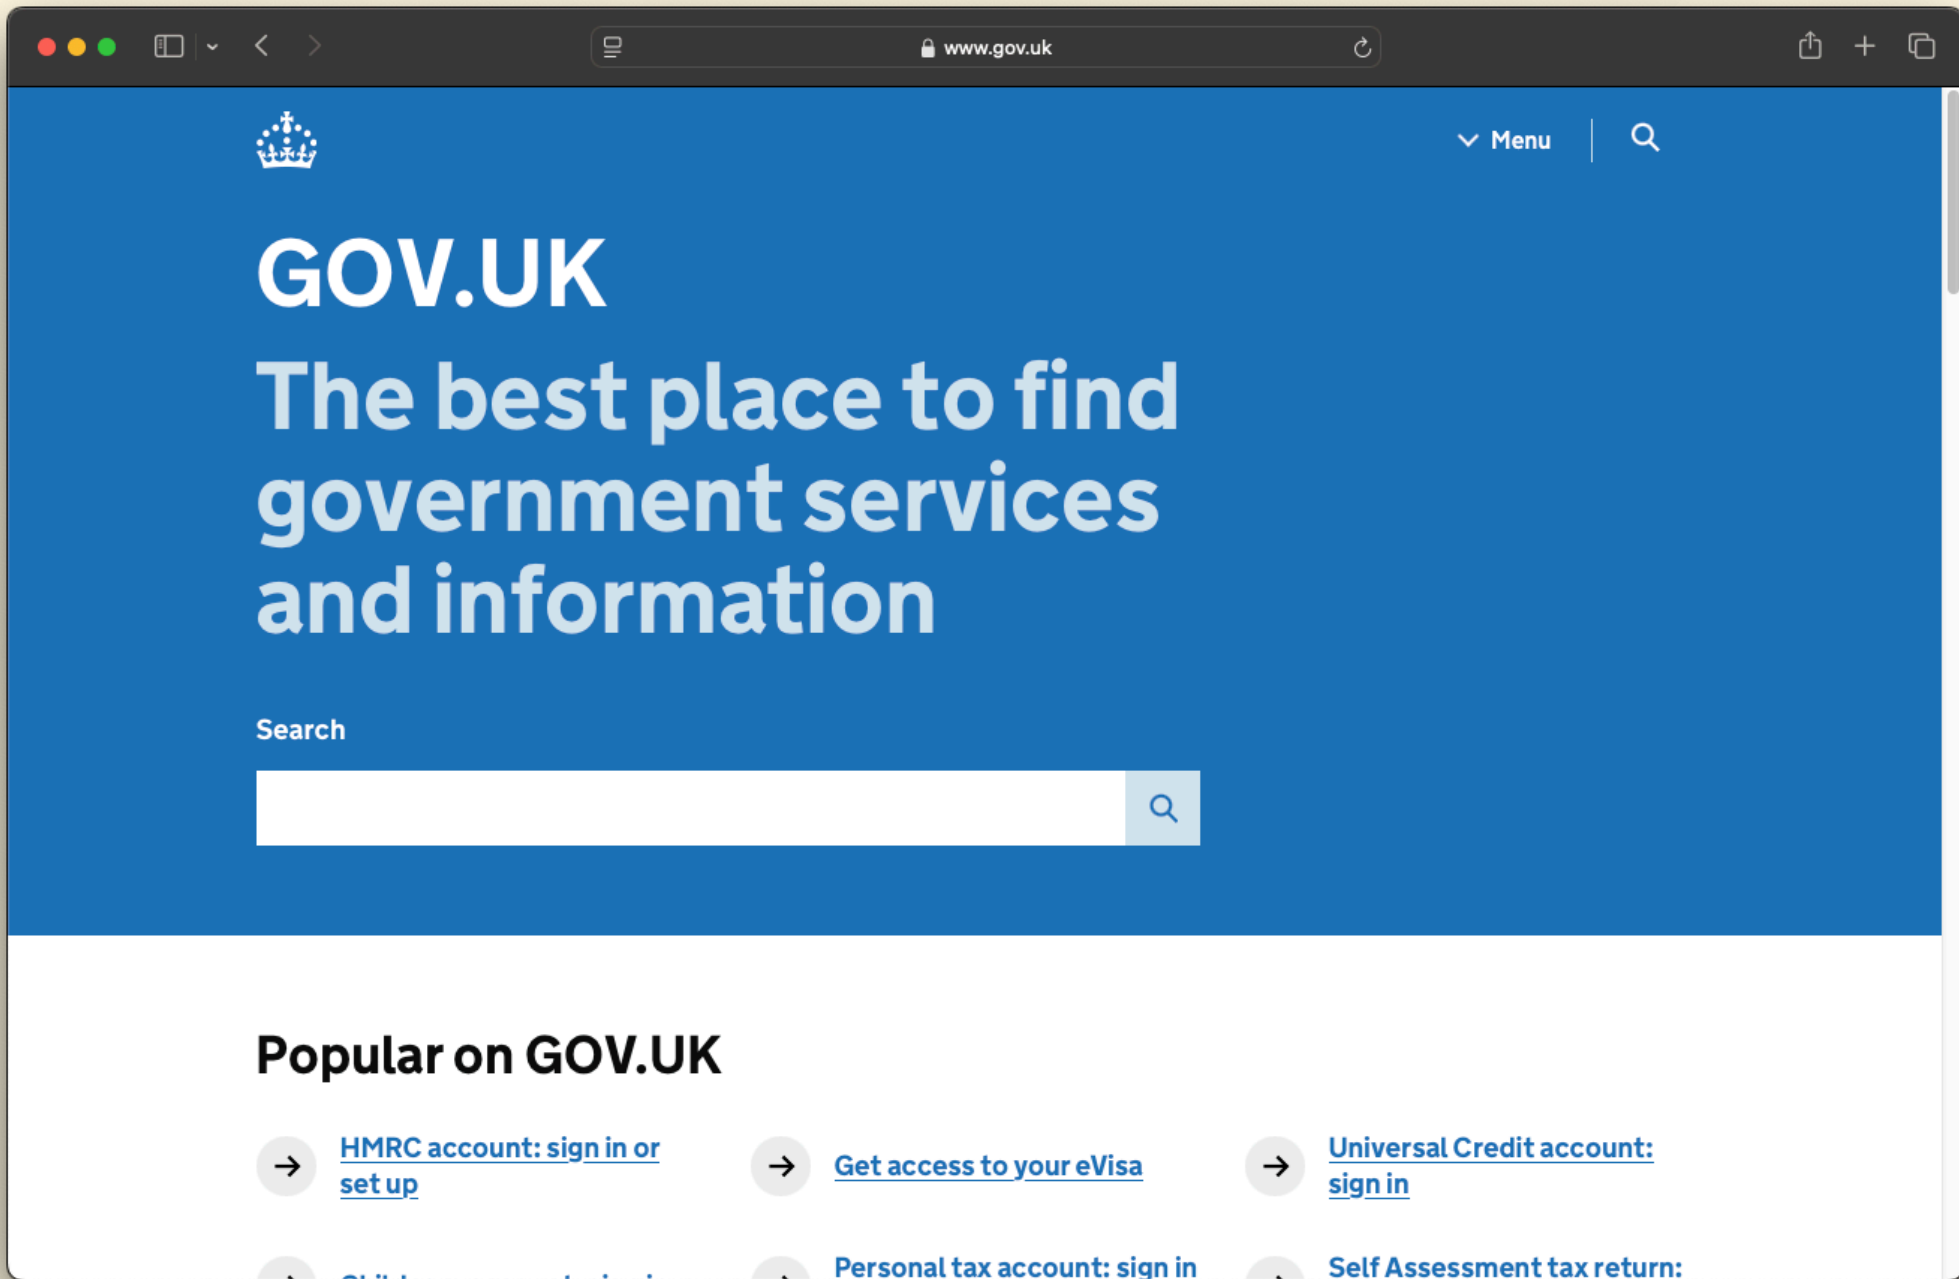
www.gov.uk

Menu

GOV.UK

The best place to find government services and information

Search

Popular on GOV.UK

HMRC account: sign in or set up

Get access to your eVisa

Universal Credit account: sign in

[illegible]

Personal tax account: sign in

Self Assessment tax return: